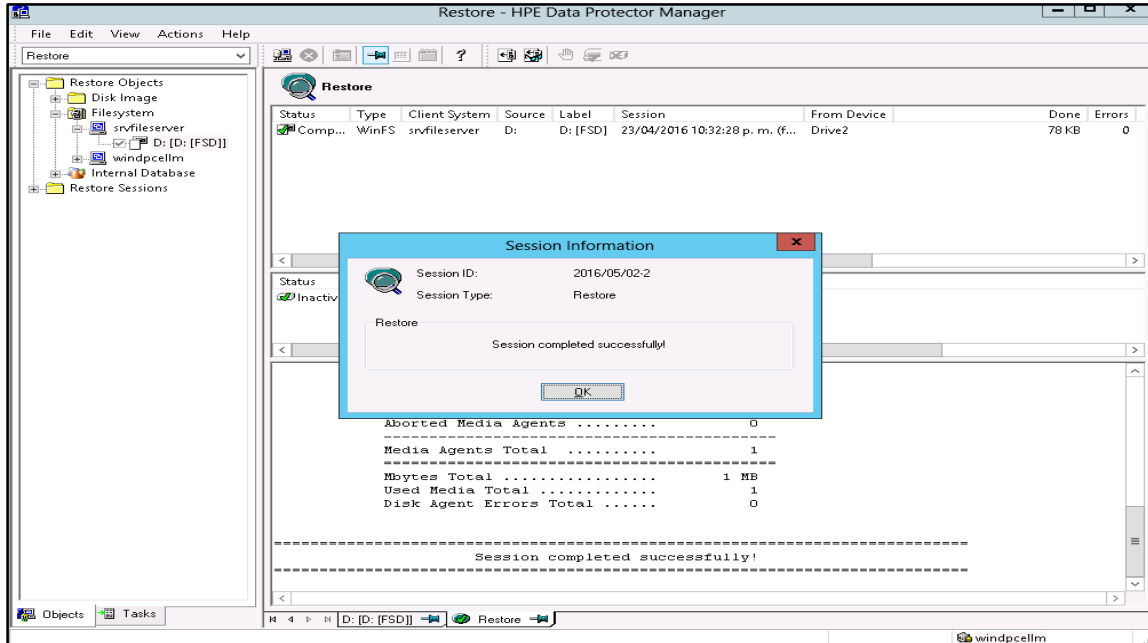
Restore - HPE Data Protector Manager

File Edit View Actions Help

Restore

Restore Objects
Disk Image
Filesystem
srvfileserver
D: [D: [FSD]]
windpcellm
Internal Database
Restore Sessions

Restore

| Status | Type | Client System | Source | Label | Session | From Device | Done | Errors |
|---|---|---|---|---|---|---|---|---|
| Comp... | WinFS | srvfileserver | D: | D: [FSD] | 23/04/2016 10:32:28 p. m. (f... | Drive2 | 78 KB | 0 |

Status
Inactiv

Session Information

Session ID: 2016/05/02-2
Session Type: Restore

Restore
Session completed successfully!

OK

Aborted Media Agents ......... 0
--------------------------------------------
Media Agents Total .......... 1
============================================
Mbytes Total ................ 1 MB
Used Media Total ............ 1
Disk Agent Errors Total ...... 0

===========================================================================
Session completed successfully!
===========================================================================

Objects Tasks

D: [D: [FSD]] Restore

windpcellm